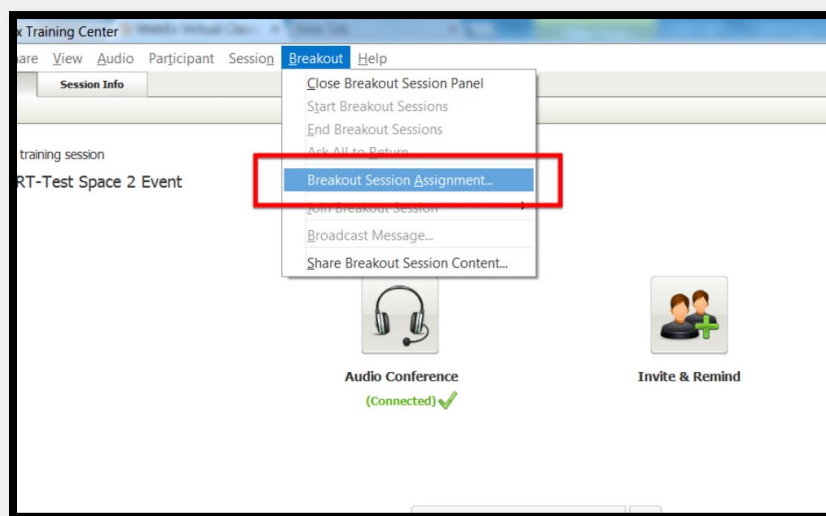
x Training Center

are View Audio Participant Session Breakout Help

Session Info

training session

RT-Test Space 2 Event

Close Breakout Session Panel
Start Breakout Sessions
End Breakout Sessions
Ask All to Return
Breakout Session Assignment...
Join Breakout Session
Broadcast Message...
Share Breakout Session Content...

Audio Conference
(Connected)

Invite & Remind